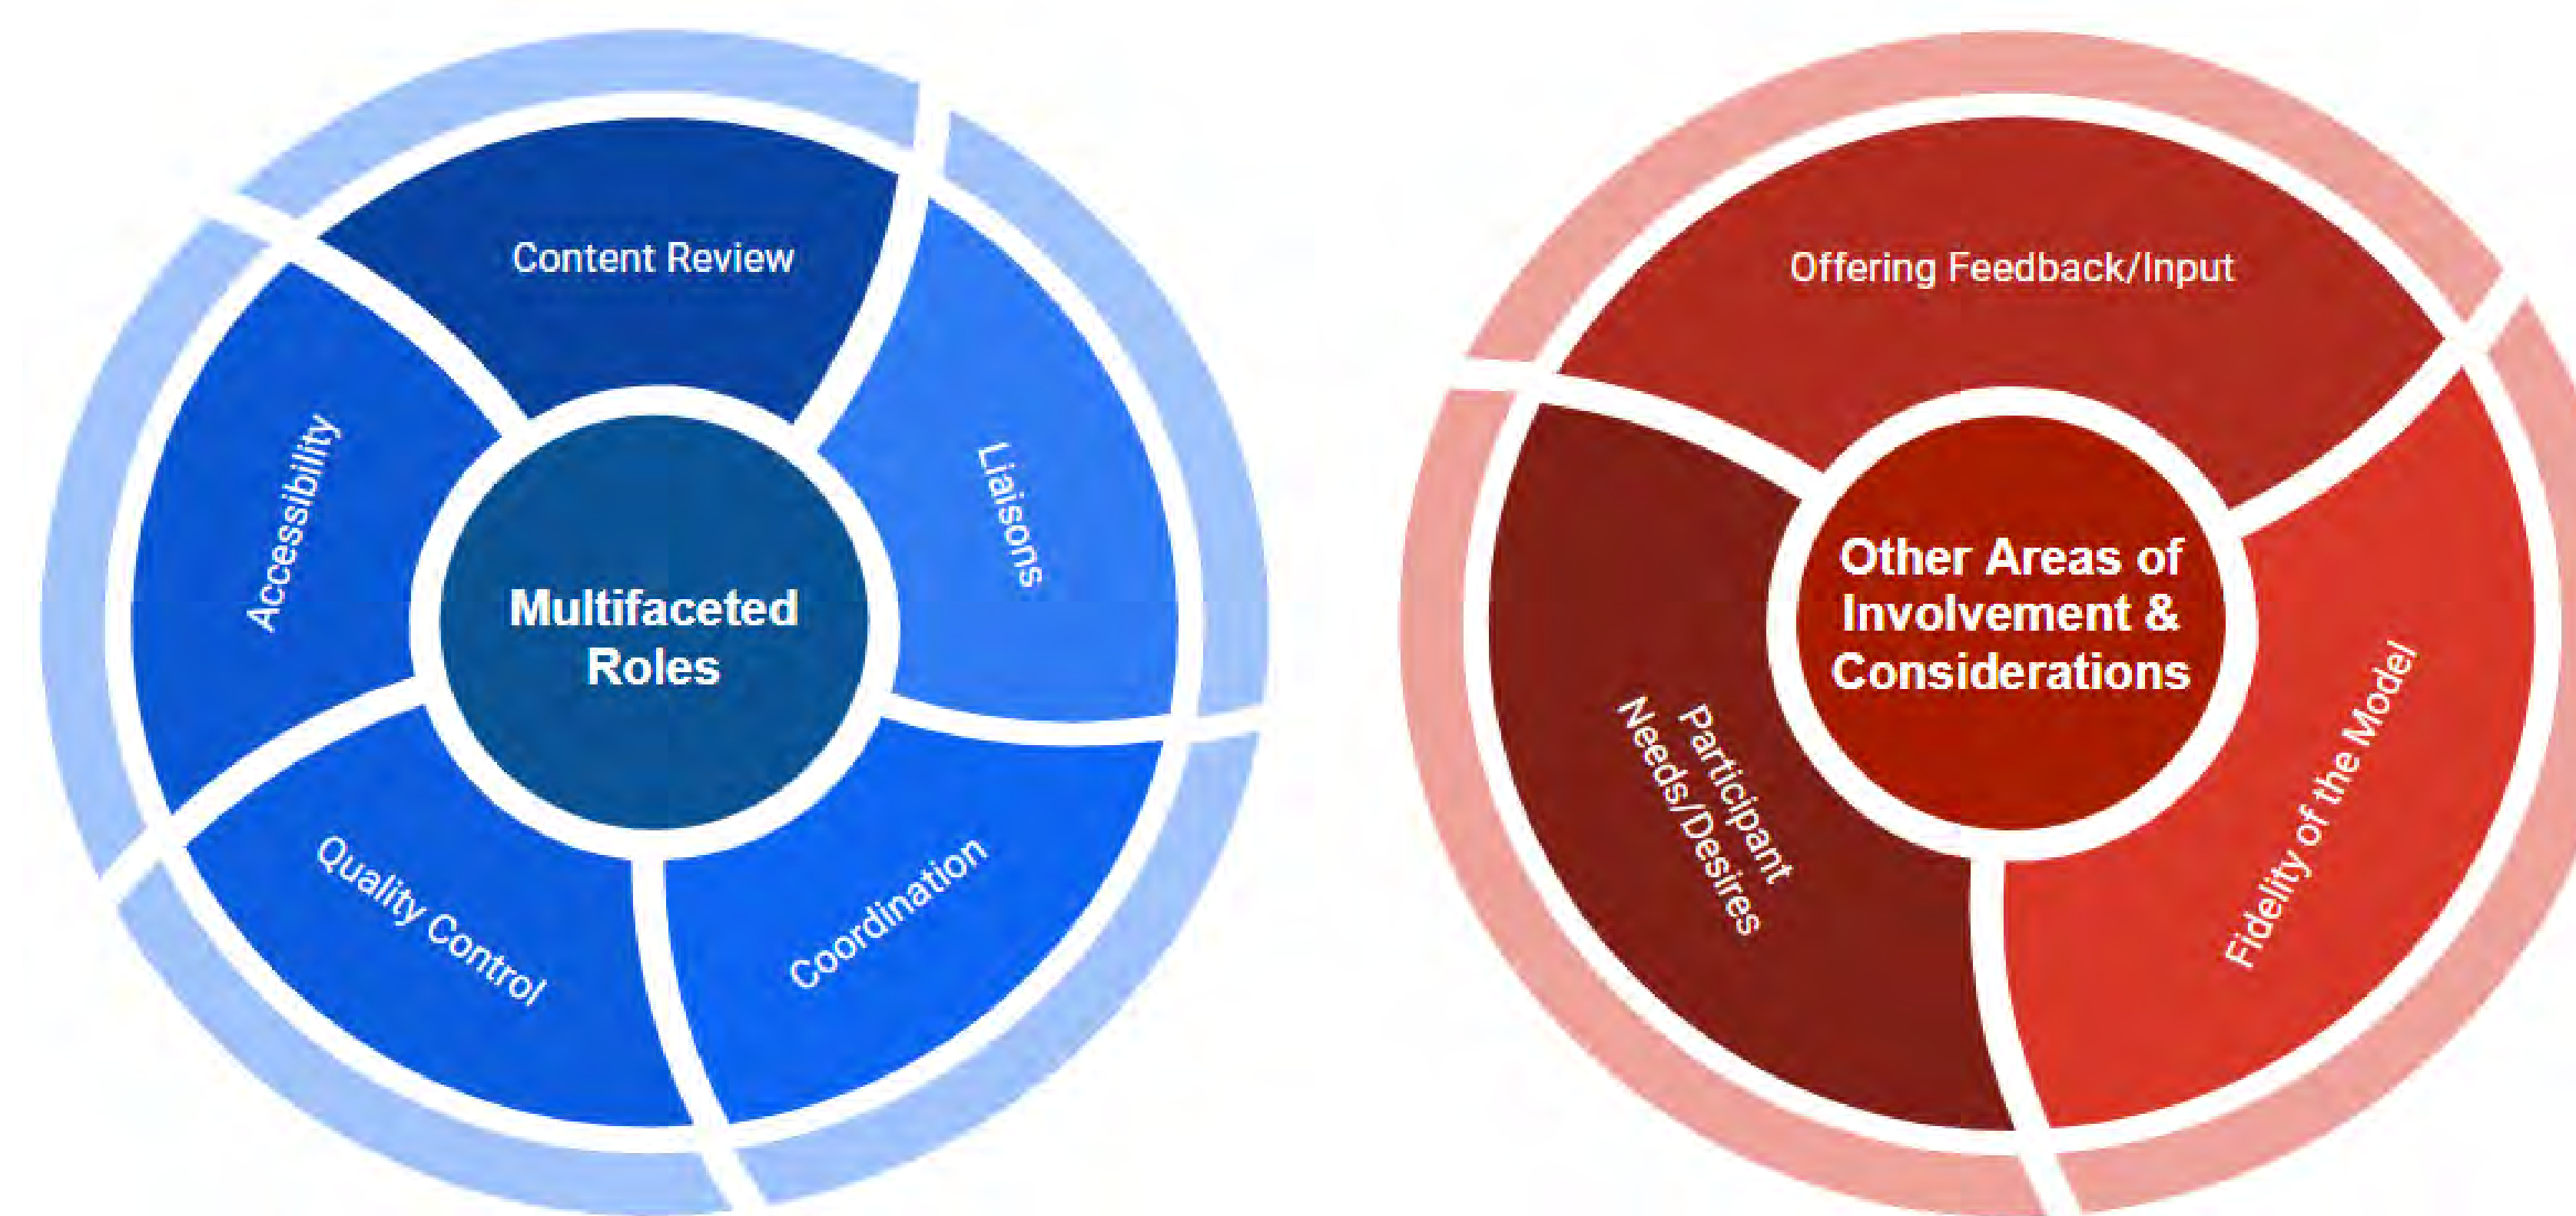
Content Review

Liaisons

Coordination

Quality Control

Accessibility

Multifaceted Roles

Offering Feedback/Input

Fidelity of the Model

Participant Needs/Desires

Other Areas of Involvement & Considerations